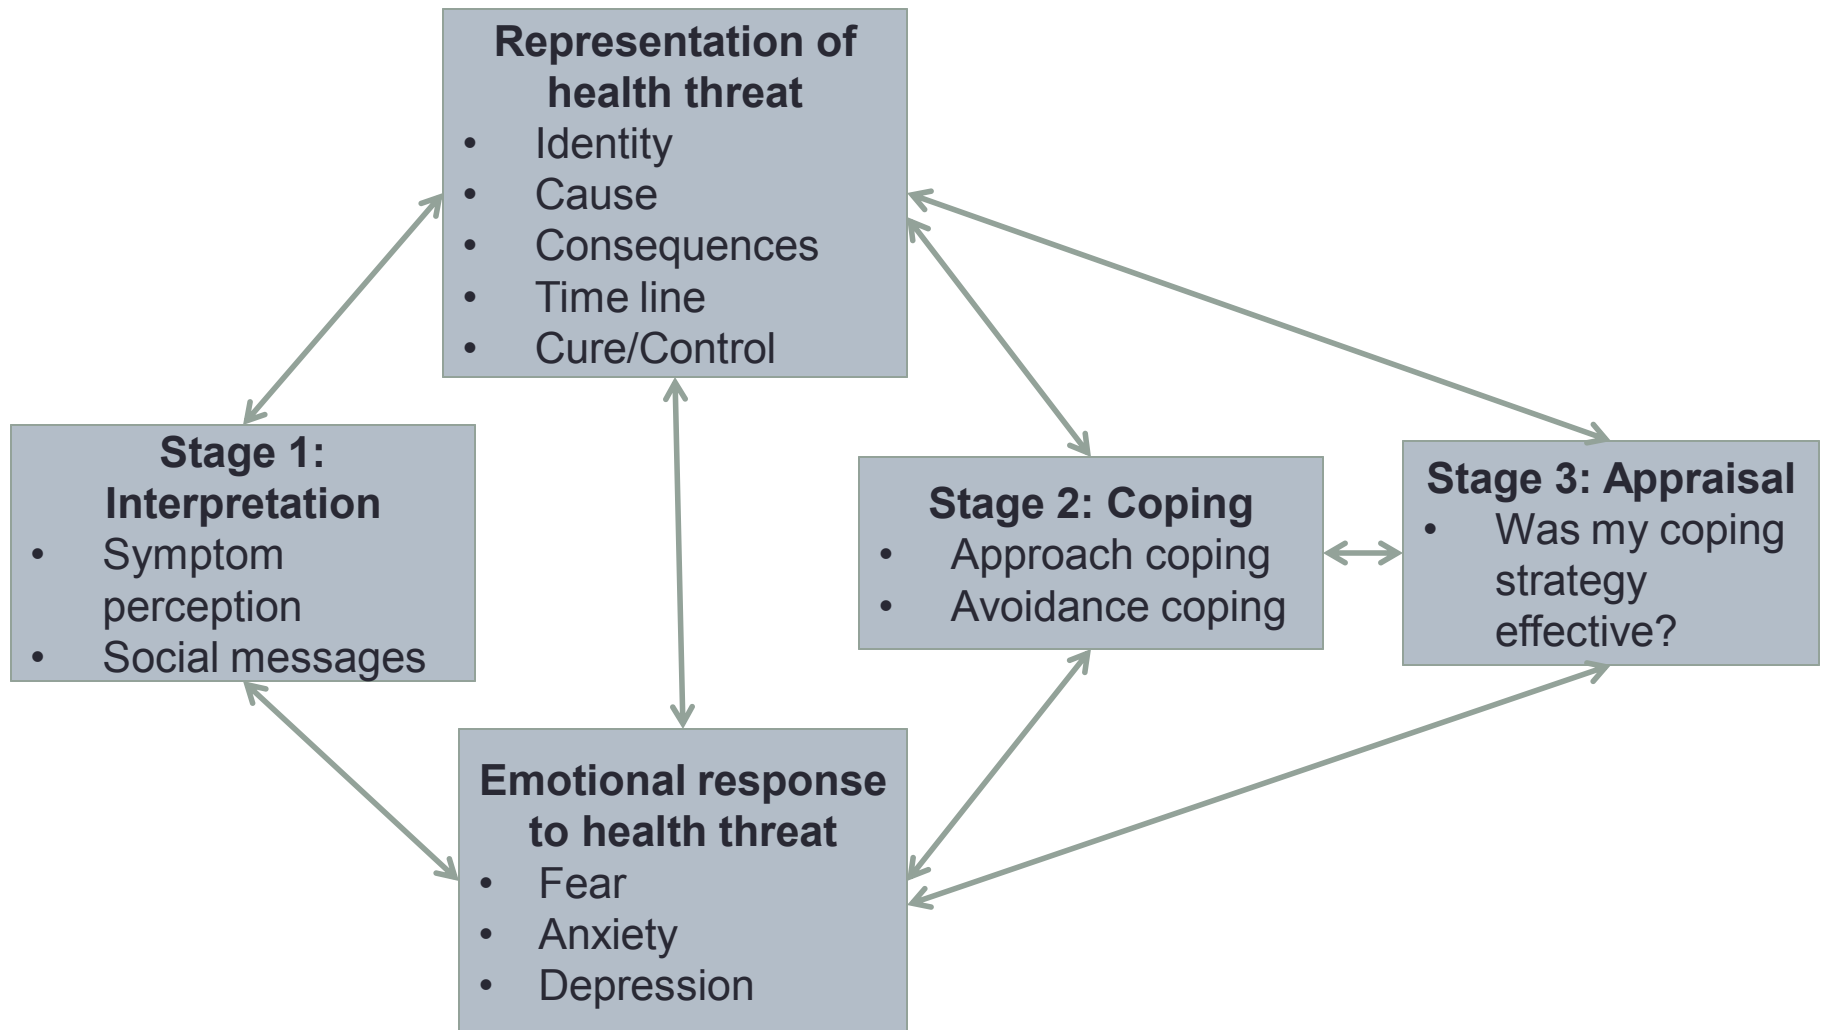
Representation of health threat
- Identity
- Cause
- Consequences
- Time line
- Cure/Control

Stage 1: Interpretation
- Symptom perception
- Social messages

Stage 2: Coping
- Approach coping
- Avoidance coping

Stage 3: Appraisal
- Was my coping strategy effective?

Emotional response to health threat
- Fear
- Anxiety
- Depression